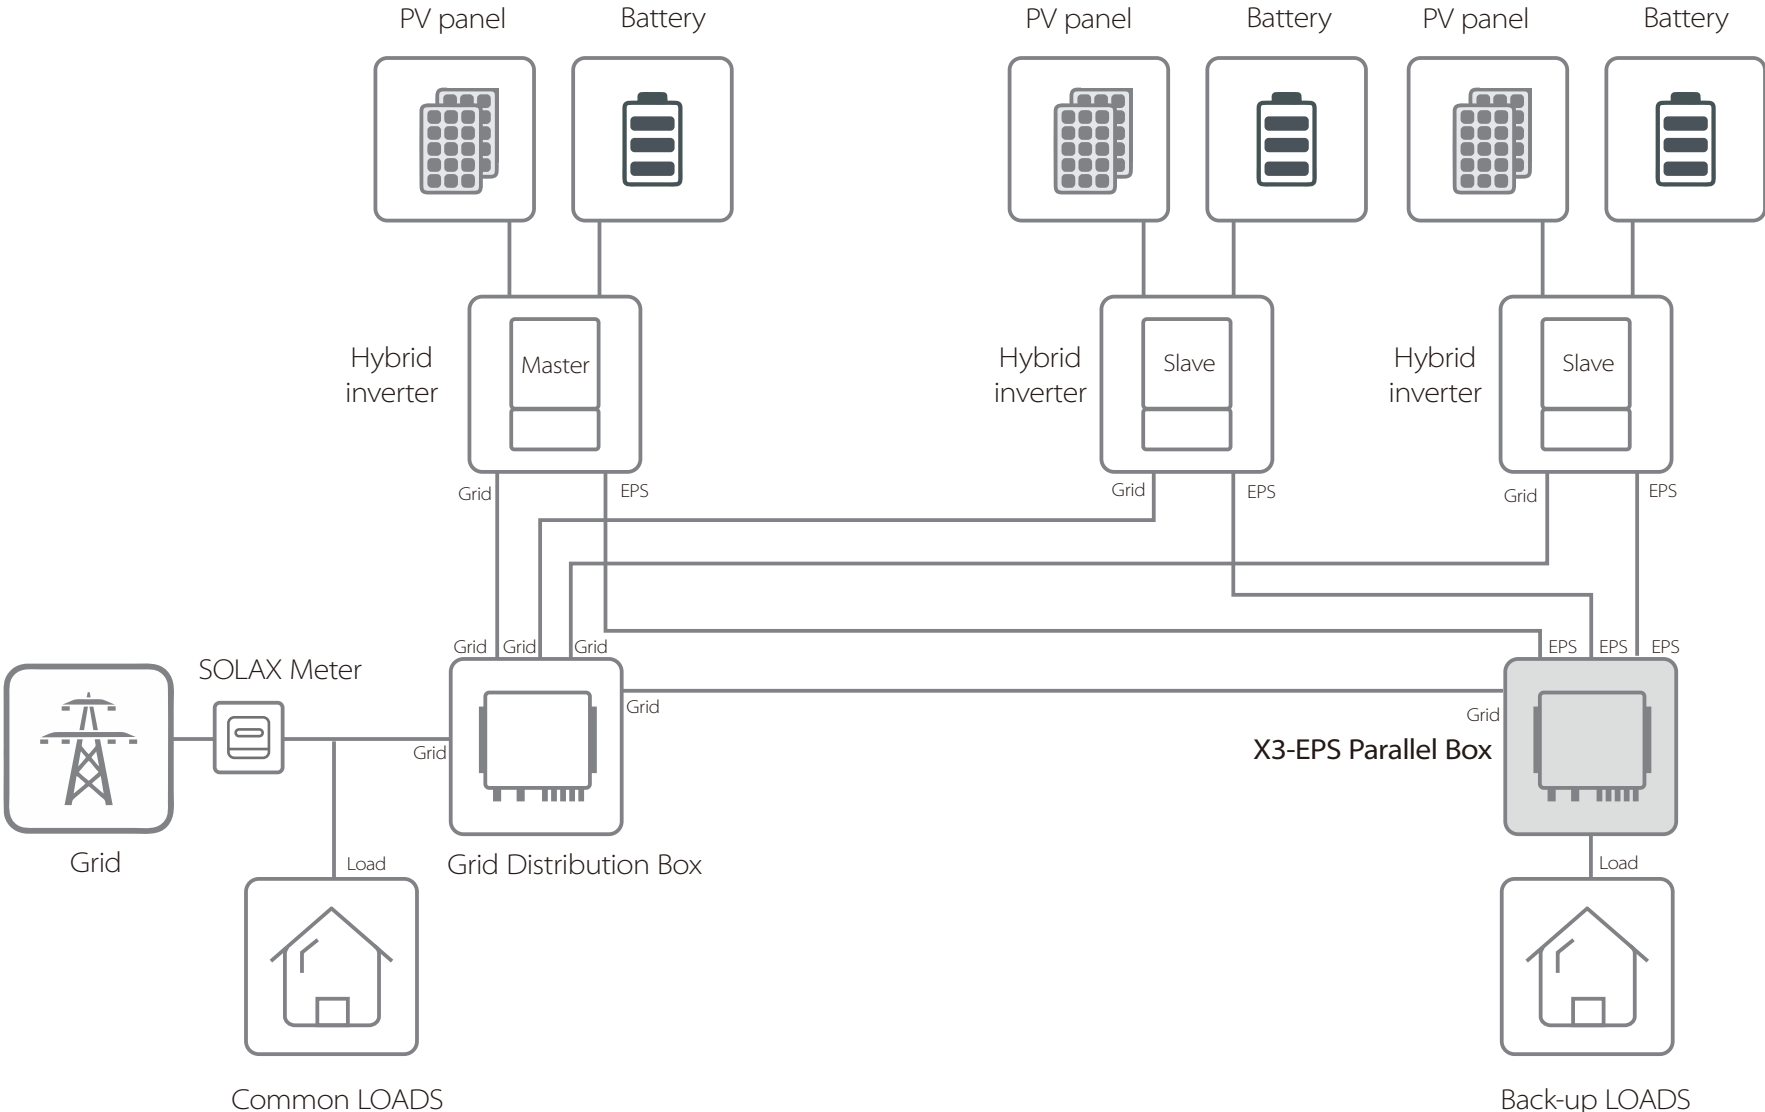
PV panel

Battery

PV panel

Battery

PV panel

Battery

Hybrid inverter

Master

Hybrid inverter

Slave

Hybrid inverter

Slave

Grid

EPS

Grid

EPS

Grid

EPS

Grid

Grid

Grid

EPS

EPS

EPS

SOLAX Meter

Grid

Grid

Grid

X3-EPS Parallel Box

Grid

Grid Distribution Box

Load

Load

Common LOADS

Back-up LOADS